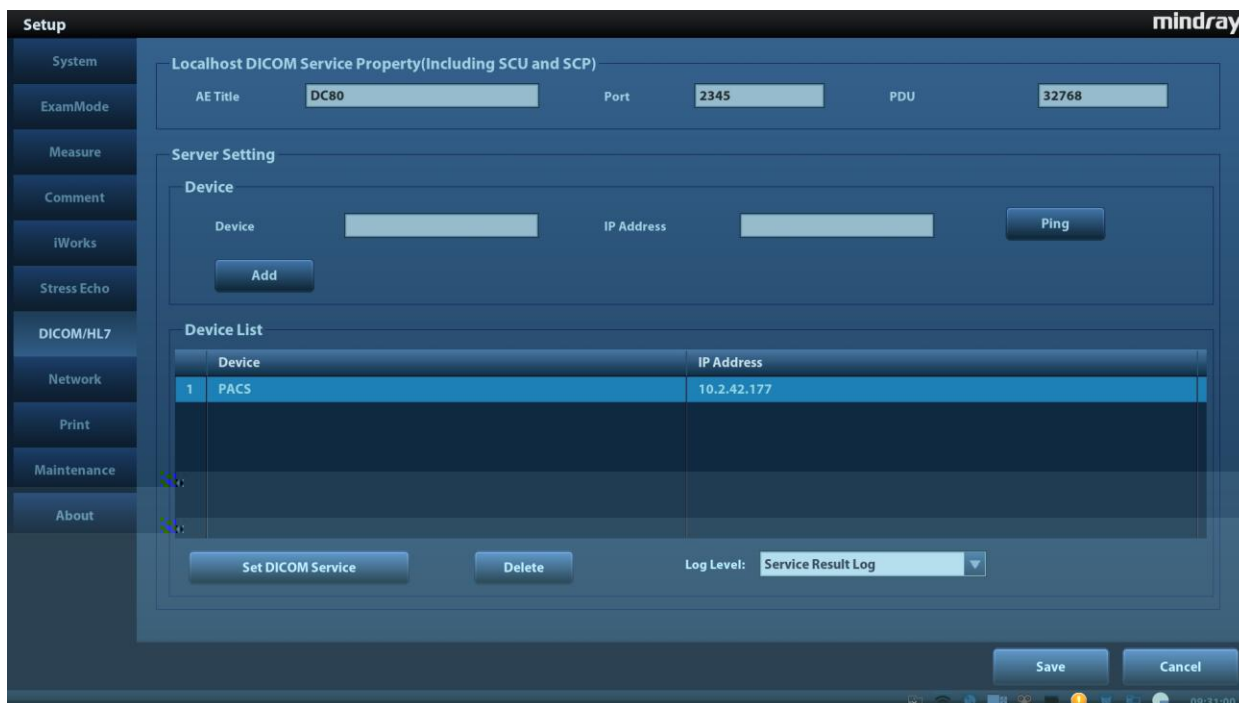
Setup

mindray

System
ExamMode
Measure
Comment
iWorks
Stress Echo
DICOM/HL7
Network
Print
Maintenance
About

Localhost DICOM Service Property(Including SCU and SCP)

AE Title DC80 Port 2345 PDU 32768

Server Setting

Device

Device IP Address Ping

Add

Device List

| | Device | IP Address |
|---|---|---|
| 1 | PACS | 10.2.42.177 |

Set DICOM Service Delete Log Level: Service Result Log

Save Cancel

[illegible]